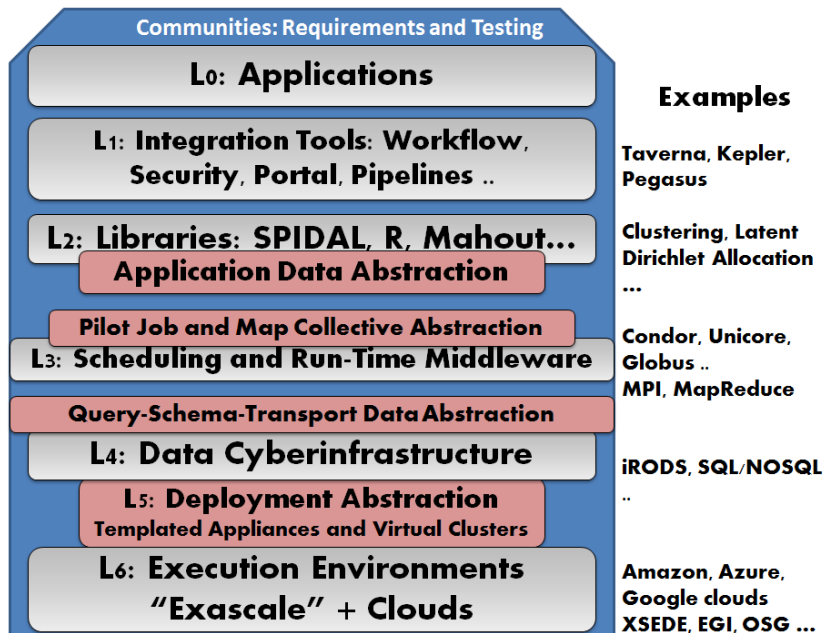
Communities: Requirements and Testing

L0: Applications

L1: Integration Tools: Workflow, Security, Portal, Pipelines ..

L2: Libraries: SPIDAL, R, Mahout...

Application Data Abstraction

Pilot Job and Map Collective Abstraction

L3: Scheduling and Run-Time Middleware

Query-Schema-Transport Data Abstraction

L4: Data Cyberinfrastructure

L5: Deployment Abstraction
Templated Appliances and Virtual Clusters

L6: Execution Environments
"Exascale" + Clouds

Examples

Taverna, Kepler, Pegasus

Clustering, Latent Dirichlet Allocation ...

Condor, Unicore, Globus ..
MPI, MapReduce

iRODS, SQL/NOSQL ..

Amazon, Azure, Google clouds
XSEDE, EGI, OSG ...